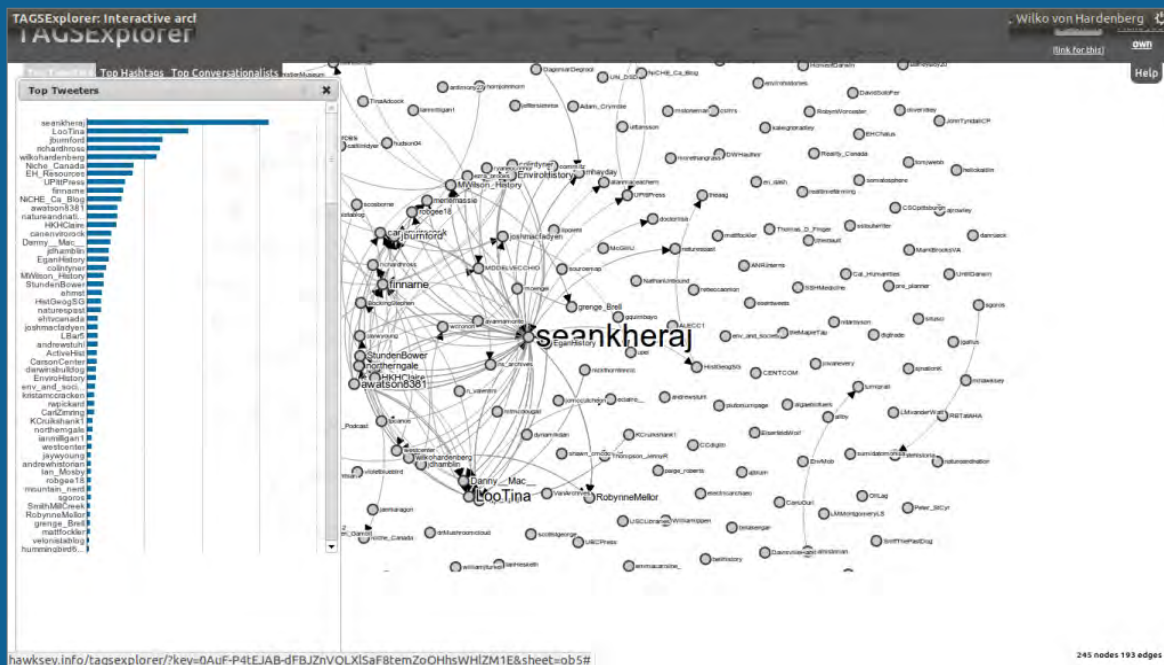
TAGSExplorer: Interactive arcl
TAGSExplorer
Wilko von Hardenberg
(link for this)
own
Help
Top Tweeters
Top Hashtags
Top Conversationalists
Top Tweeters
seankheraj
LooTina
jburnford
richardhross
wilkohardenberg
Niche_Canada
EH_Resources
UPittPress
finname
NiCHE_Ca_Blog
awatson8381
naturean dnati...
HKHClaire
canoevoorck
Danny__Mac__
jdhamblin
EganHistory
colintyner
MWilson_History
StundenBower
ehmst
HistGeogSG
naturespast
ehtvcanada
joshmacfadyen
LBar5
andrewstuhl
ActiveHist
CarsonCenter
darwinsbulldog
EnviroHistory
env_and_soci...
kristamccracken
rwpickard
CarlZimring
KCruikshank1
northerngale
ianmilligan1
westcenter
jaywyoung
andrewhistorian
Ian_Mosby
robgee18
mountain_nerd
sgoros
SmithMillCreek
RobynneMellor
grenge_Brell
mattfockler
veloviolablog
hummingbird6...
seankheraj
LooTina
finname
jburnford
StundenBower
northerngale
HKHClaire
awatson8381
MWilson_History
EnviroHistory
robgee18
RobynneMellor
grenge_Brell
Danny__Mac__
EganHistory
UPittPress
CENTCOM
hawksey.info/tagsexplorer/?key=0AuF-P4tEJAB-dFBJZnVOLXlSaF8temZoOHhsWHlZM1E&sheet=ob5#
245 nodes 193 edges